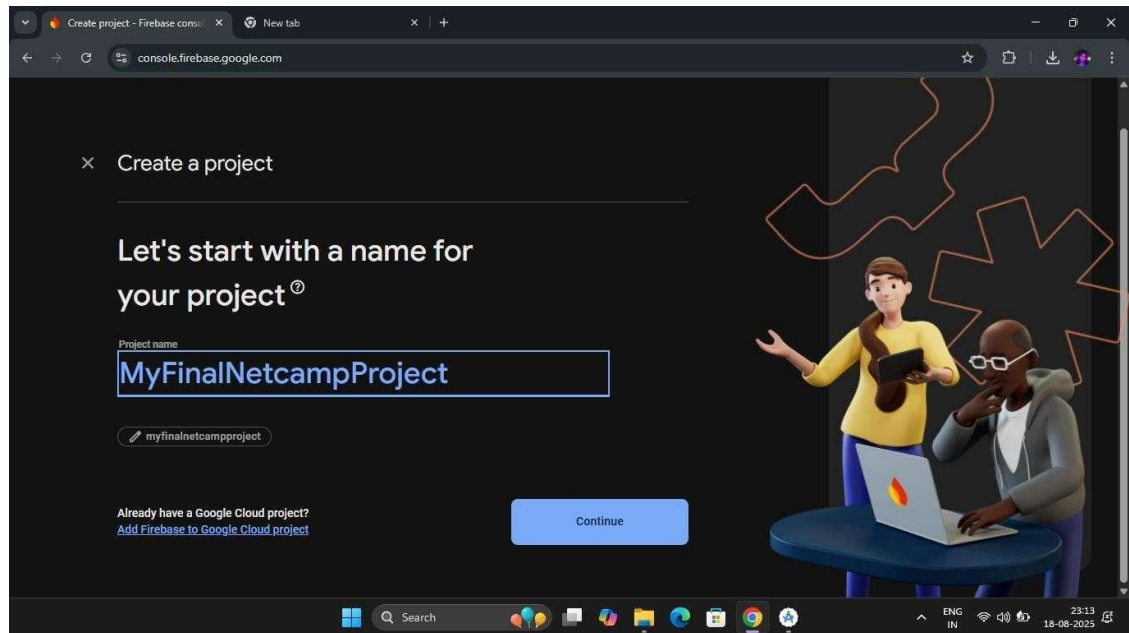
Create project - Firebase conso ×
New tab ×
+
console.firebase.google.com

× Create a project

Let's start with a name for your project

Project name
MyFinalNetcampProject

myfinalnetcampproject

Already have a Google Cloud project?
Add Firebase to Google Cloud project

Continue

Search
ENG
IN
23:13
18-08-2025